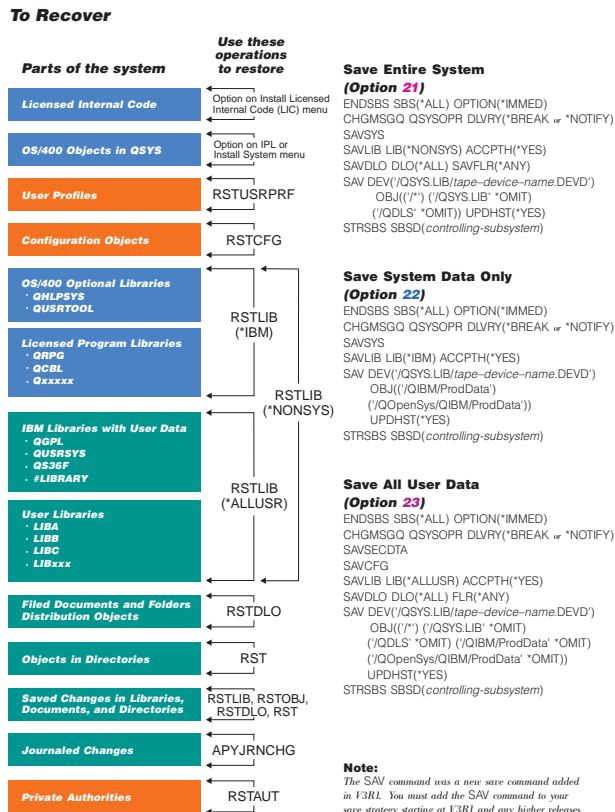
To Recover

Parts of the system

Use these operations to restore

Licensed Internal Code

Option on Install Licensed Internal Code (LIC) menu

OS/400 Objects in QSYS

Option on IPL or Install System menu

User Profiles

RSTUSRPRF

Configuration Objects

RSTCFG

OS/400 Optional Libraries
· QHLPSYS
· QUSRTOOL

Licensed Program Libraries
· QRPG
· QCBL
· Qxxxxx

RSTLIB (*IBM)

RSTLIB (*NONSYS)

IBM Libraries with User Data
· QGPL
· QUSRSYS
· QS36F
· #LIBRARY

User Libraries
· LIBA
· LIBB
· LIBC
· LIBxxx

RSTLIB (*ALLUSR)

Filed Documents and Folders Distribution Objects

RSTDLO

Objects in Directories

RST

Saved Changes in Libraries, Documents, and Directories

RSTLIB, RSTOBJ, RSTDLO, RST

Journaled Changes

APYJRNCHG

Private Authorities

RSTAUT

Save Entire System
(Option 21)
ENDSBS SBS(*ALL) OPTION(*IMMED)
CHGMSGQ QSYSOPR DLVRY(*BREAK or *NOTIFY)
SAVSYS
SAVLIB LIB(*NONSYS) ACCPTH(*YES)
SAVDLO DLO(*ALL) SAVFLR(*ANY)
SAV DEV('/QSYS.LIB/tape-device-name.DEVD')
OBJ(('/*') ('/QSYS.LIB' *OMIT)
('/QDLS' *OMIT)) UPDHST(*YES)
STRSBS SBSD(controlling-subsystem)

Save System Data Only
(Option 22)
ENDSBS SBS(*ALL) OPTION(*IMMED)
CHGMSGQ QSYSOPR DLVRY(*BREAK or *NOTIFY)
SAVSYS
SAVLIB LIB(*IBM) ACCPTH(*YES)
SAV DEV('/QSYS.LIB/tape-device-name.DEVD')
OBJ(('/QIBM/ProdData')
('/QOpenSys/QIBM/ProdData'))
UPDHST(*YES)
STRSBS SBSD(controlling-subsystem)

Save All User Data
(Option 23)
ENDSBS SBS(*ALL) OPTION(*IMMED)
CHGMSGQ QSYSOPR DLVRY(*BREAK or *NOTIFY)
SAVSECDTA
SAVCFG
SAVLIB LIB(*ALLUSR) ACCPTH(*YES)
SAVDLO DLO(*ALL) FLR(*ANY)
SAV DEV('/QSYS.LIB/tape-device-name.DEVD')
OBJ(('/*') ('/QSYS.LIB' *OMIT)
('/QDLS' *OMIT) ('/QIBM/ProdData' *OMIT)
('/QOpenSys/QIBM/ProdData' *OMIT))
UPDHST(*YES)
STRSBS SBSD(controlling-subsystem)

Note:
The SAV command was a new save command added in V3R1. You must add the SAV command to your save strategy starting at V3R1 and any higher releases.